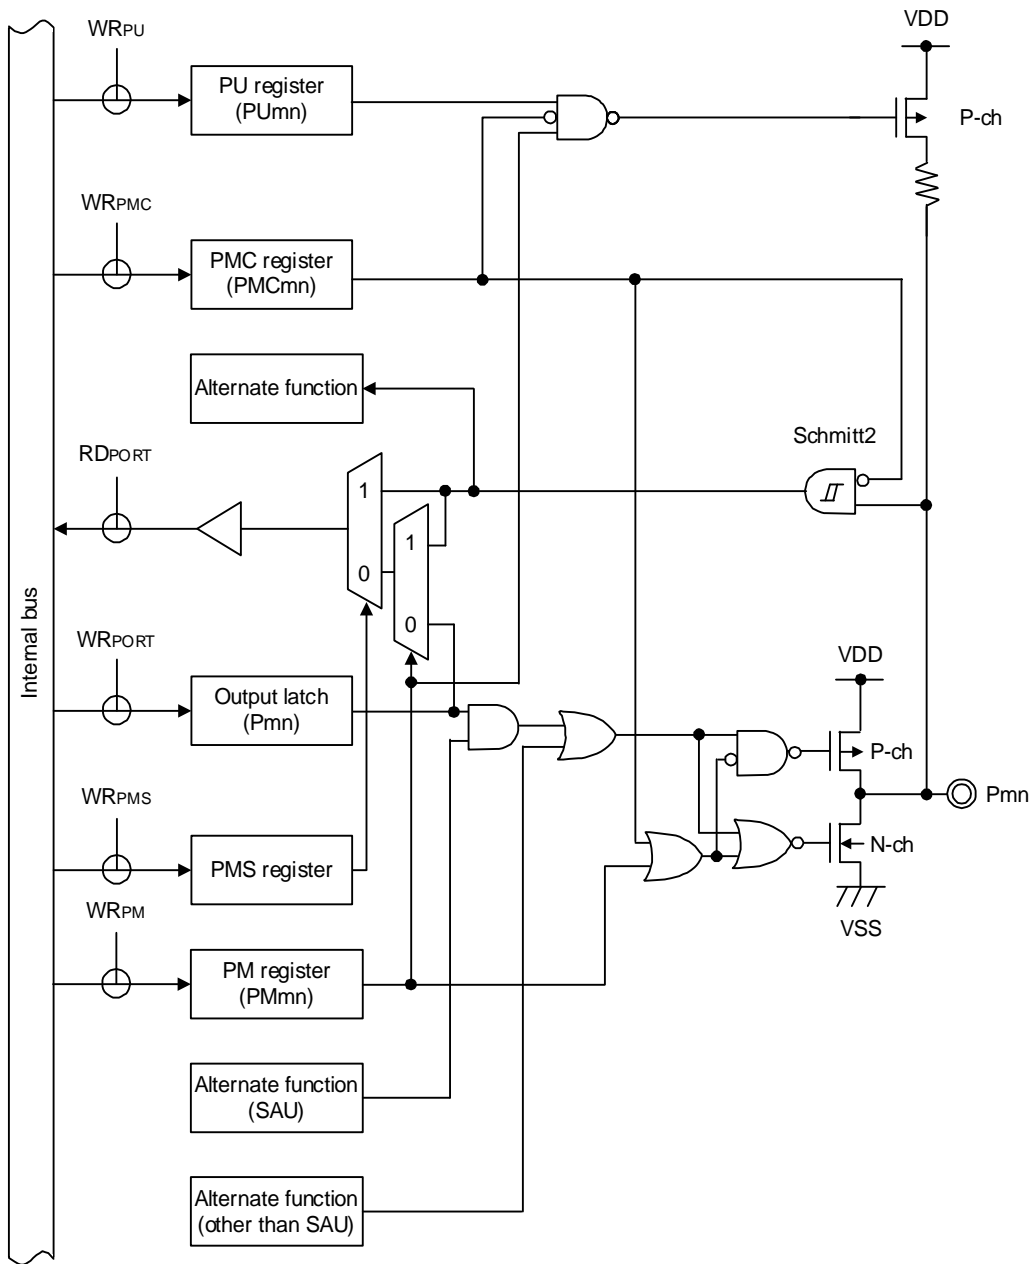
Internal bus

WR$_{PU}$

PU register (PUmn)

VDD

P-ch

WR$_{PMC}$

PMC register (PMCmn)

Alternate function

Schmitt2

RD$_{PORT}$

1

0

1

0

WR$_{PORT}$

Output latch (Pmn)

VDD

P-ch

Pmn

WR$_{PMS}$

PMS register

N-ch

VSS

WR$_{PM}$

PM register (PMmn)

Alternate function (SAU)

Alternate function (other than SAU)